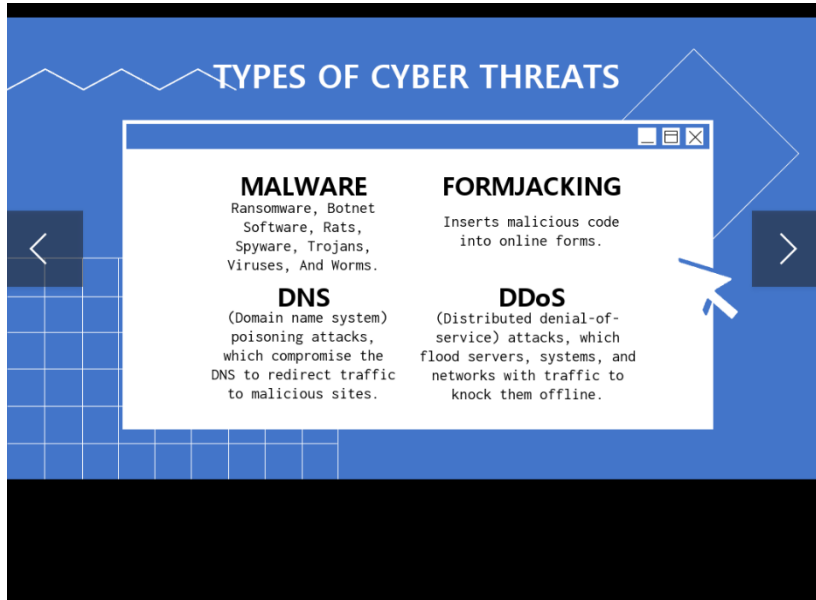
TYPES OF CYBER THREATS

MALWARE
Ransomware, Botnet Software, Rats, Spyware, Trojans, Viruses, And Worms.

FORMJACKING
Inserts malicious code into online forms.

DNS
(Domain name system) poisoning attacks, which compromise the DNS to redirect traffic to malicious sites.

DDoS
(Distributed denial-of-service) attacks, which flood servers, systems, and networks with traffic to knock them offline.